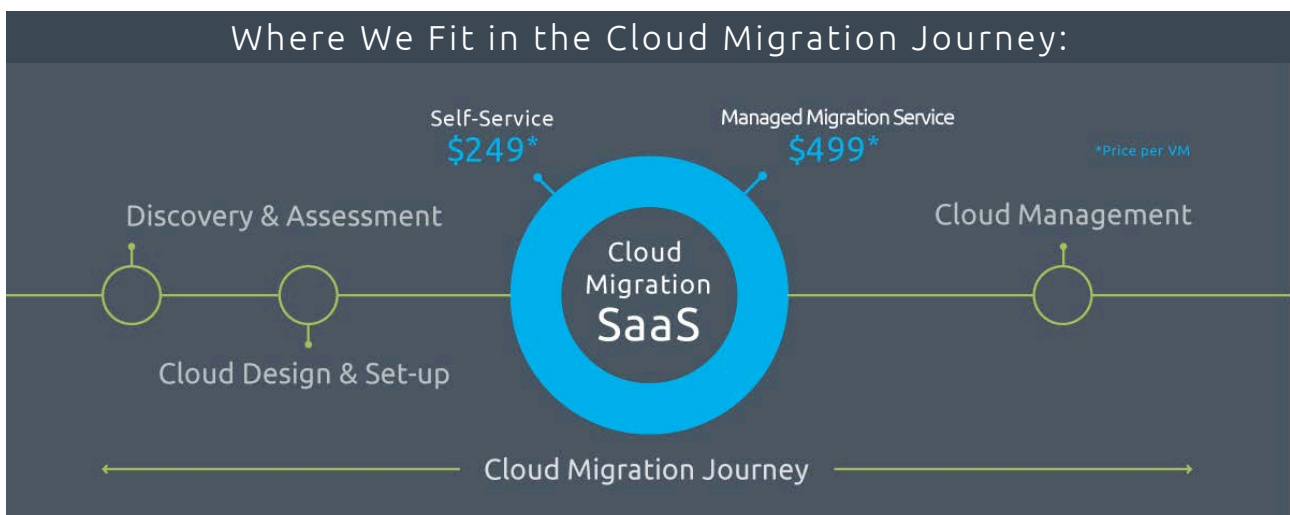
Where We Fit in the Cloud Migration Journey:

Self-Service
\$249*

Managed Migration Service
\$499*

*Price per VM

Discovery & Assessment

Cloud Migration SaaS

Cloud Management

Cloud Design & Set-up

Cloud Migration Journey